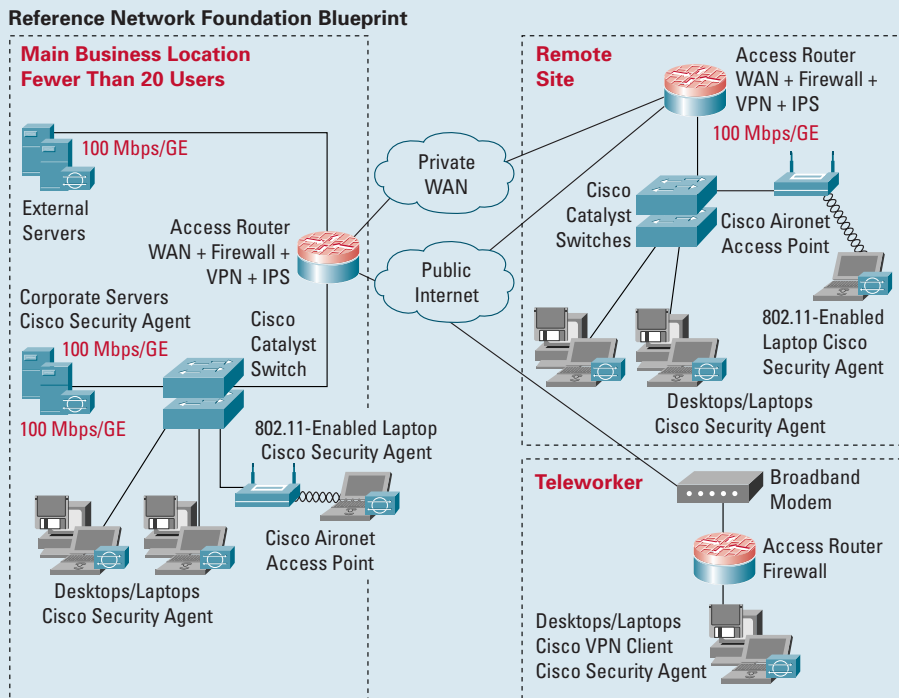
Reference Network Foundation Blueprint

Main Business Location
Fewer Than 20 Users

100 Mbps/GE

External Servers

Access Router
WAN + Firewall +
VPN + IPS

Corporate Servers
Cisco Security Agent

100 Mbps/GE

Cisco Catalyst Switch

100 Mbps/GE

802.11-Enabled Laptop
Cisco Security Agent

Cisco Aironet
Access Point

Desktops/Laptops
Cisco Security Agent

Private WAN

Public Internet

Remote Site

Access Router
WAN + Firewall +
VPN + IPS

100 Mbps/GE

Cisco Catalyst Switches

Cisco Aironet
Access Point

802.11-Enabled
Laptop Cisco
Security Agent

Desktops/Laptops
Cisco Security Agent

Teleworker

Broadband Modem

Access Router
Firewall

Desktops/Laptops
Cisco VPN Client
Cisco Security Agent